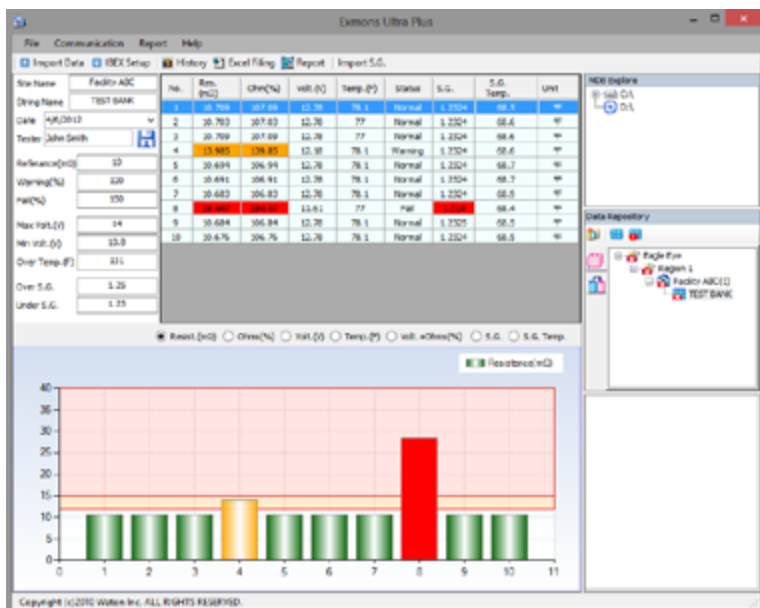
Exmons Ultra Plus

File Communication Report Help

Import Data IBEX Setup History Excel Filing Report Import S.G.

Site Name Facility ABC
String Name TEST BANK
Date 4/6/2012
Tester John Smith
Reference(mΩ) 10
Warning(%) 120
Fail(%) 150
Max Volt.(V) 14
Min Volt.(V) 10.0
Over Temp.(F) 101
Over S.G. 1.25
Under S.G. 1.23

| No. | Rm.(mΩ) | Ohm(%) | Volt.(V) | Temp.(F) | Status | S.G. | S.G. Temp. | Unit |
|---|---|---|---|---|---|---|---|---|
| 1 | 10.709 | 107.09 | 12.78 | 78.1 | Normal | 1.2324 | 68.5 | °F |
| 2 | 10.703 | 107.03 | 12.78 | 77 | Normal | 1.2324 | 68.6 | °F |
| 3 | 10.709 | 107.09 | 12.78 | 77 | Normal | 1.2324 | 68.6 | °F |
| 4 | 13.985 | 139.85 | 12.95 | 78.1 | Warning | 1.2324 | 68.6 | °F |
| 5 | 10.694 | 106.94 | 12.78 | 78.1 | Normal | 1.2324 | 68.7 | °F |
| 6 | 10.691 | 106.91 | 12.78 | 78.1 | Normal | 1.2324 | 68.7 | °F |
| 7 | 10.683 | 106.83 | 12.78 | 78.1 | Normal | 1.2324 | 68.5 | °F |
| 8 | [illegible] | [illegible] | 13.61 | 77 | Fail | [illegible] | 68.4 | °F |
| 9 | 10.684 | 106.84 | 12.78 | 78.1 | Normal | 1.2325 | 68.5 | °F |
| 10 | 10.676 | 106.76 | 12.78 | 78.1 | Normal | 1.2324 | 68.5 | °F |

NDX Explore
C:\
D:\

Data Repository
Eagle Eye
Region 1
Facility ABC(1)
TEST BANK

Resist.(mΩ) Ohms(%) Volt.(V) Temp.(F) Volt. vOhms(%) S.G. S.G. Temp.

Resistance(mΩ)

40
35
30
25
20
15
10
5
0
0 1 2 3 4 5 6 7 8 9 10 11

Copyright (c)2010 Walton Inc. ALL RIGHTS RESERVED.